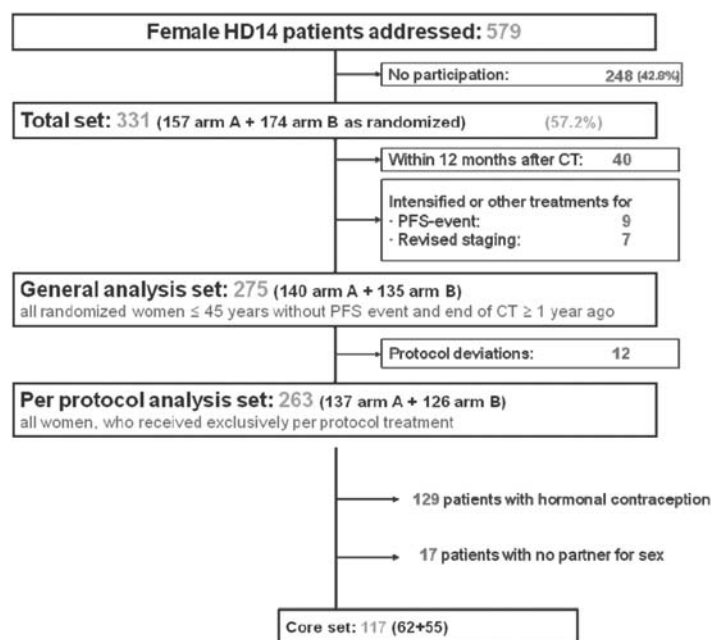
Female HD14 patients addressed: 579

No participation: 248 (42.8%)

Total set: 331 (157 arm A + 174 arm B as randomized) (57.2%)

Within 12 months after CT: 40

Intensified or other treatments for
· PFS-event: 9
· Revised staging: 7

General analysis set: 275 (140 arm A + 135 arm B)
all randomized women ≤ 45 years without PFS event and end of CT ≥ 1 year ago

Protocol deviations: 12

Per protocol analysis set: 263 (137 arm A + 126 arm B)
all women, who received exclusively per protocol treatment

129 patients with hormonal contraception

17 patients with no partner for sex

Core set: 117 (62+55)